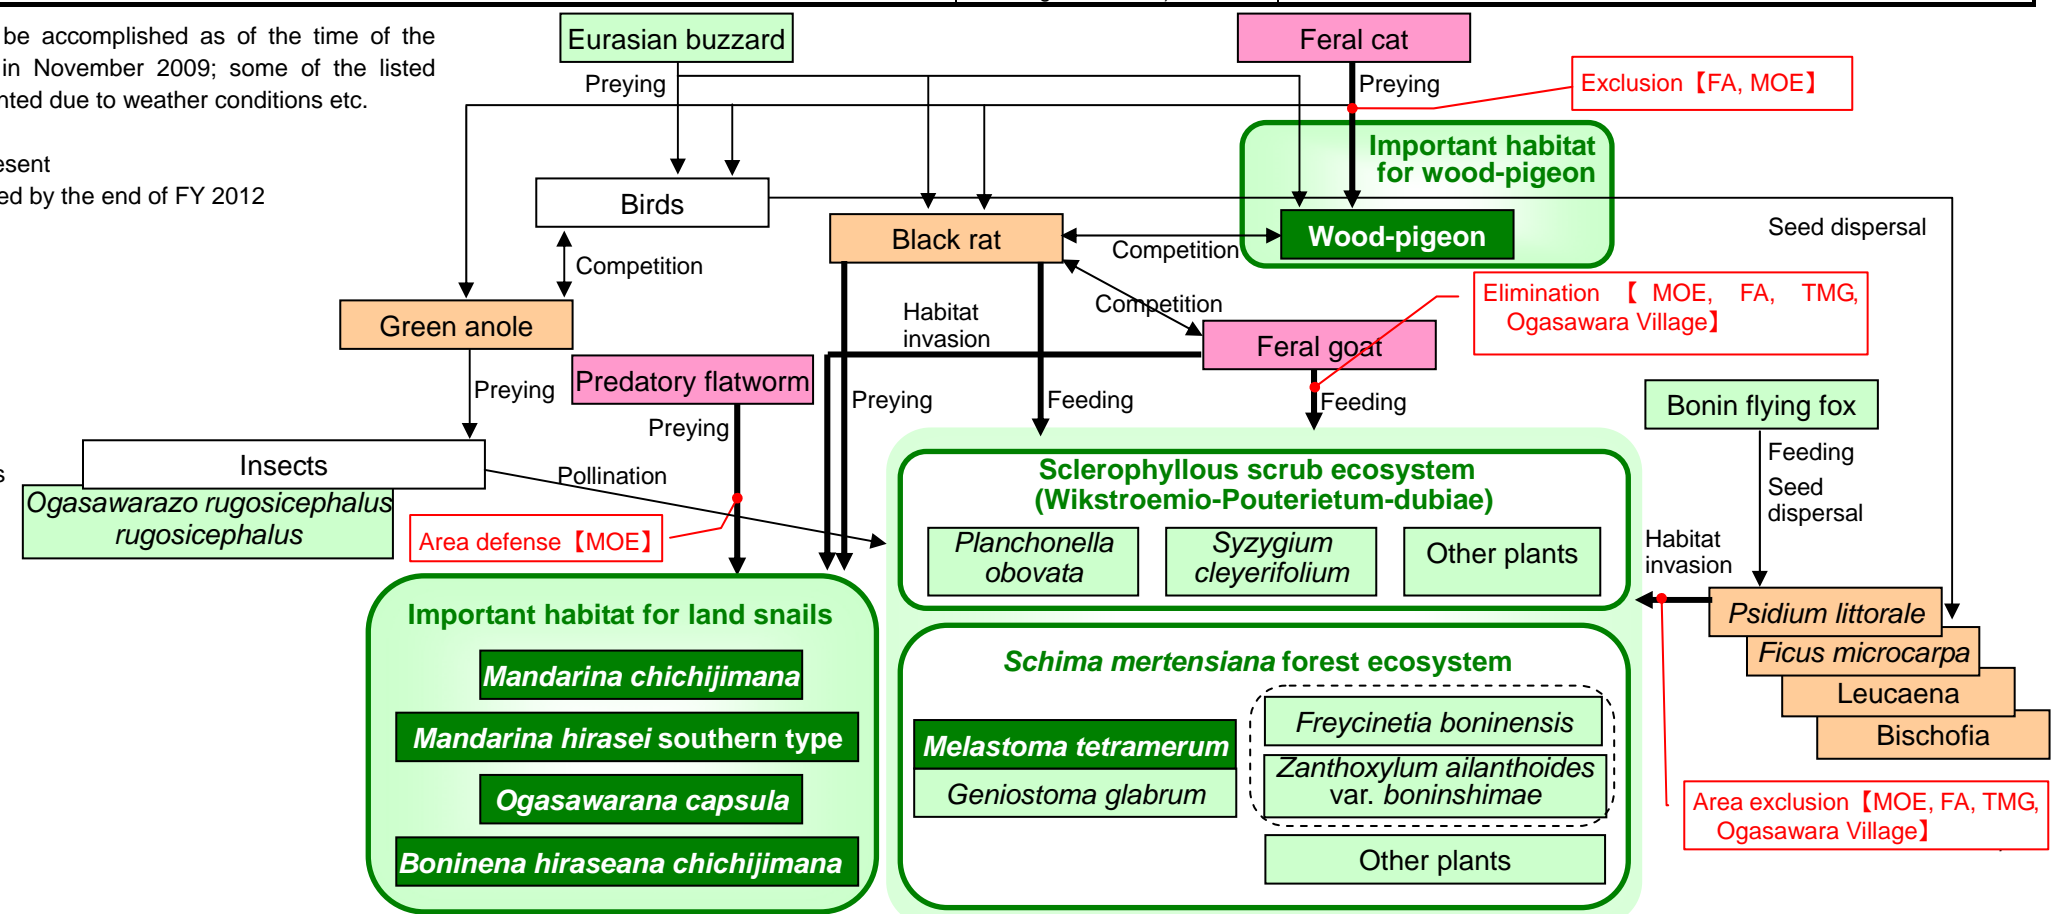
be accomplished as of the time of the in November 2009; some of the listed nted due to weather conditions etc.

esent
ed by the end of FY 2012

s

Eurasian buzzard
Preying
Feral cat
Preying
Exclusion【FA, MOE】
Important habitat for wood-pigeon
Birds
Black rat
Competition
Wood-pigeon
Seed dispersal
Competition
Competition
Green anole
Habitat invasion
Feral goat
Elimination【MOE, FA, TMG, Ogasawara Village】
Predatory flatworm
Preying
Preying
Feeding
Feeding
Bonin flying fox
Preying
Insects
Pollination
Feeding
Seed dispersal
Ogasawarazo rugosicephalus rugosicephalus
Sclerophyllous scrub ecosystem (Wikstroemio-Pouterietum-dubiae)
Area defense【MOE】
Planchonella obovata
Syzygium cleyerifolium
Other plants
Habitat invasion
Psidium littorale
Ficus microcarpa
Leucaena
Bischofia
Important habitat for land snails
Mandarina chichijimana
Mandarina hirasei southern type
Ogasawarana capsula
Boninena hiraseana chichijimana
Schima mertensiana forest ecosystem
Melastoma tetramerum
Geniostoma glabrum
Freycinetia boninensis
Zanthoxylum ailanthoides var. boninshimae
Other plants
Area exclusion【MOE, FA, TMG, Ogasawara Village】